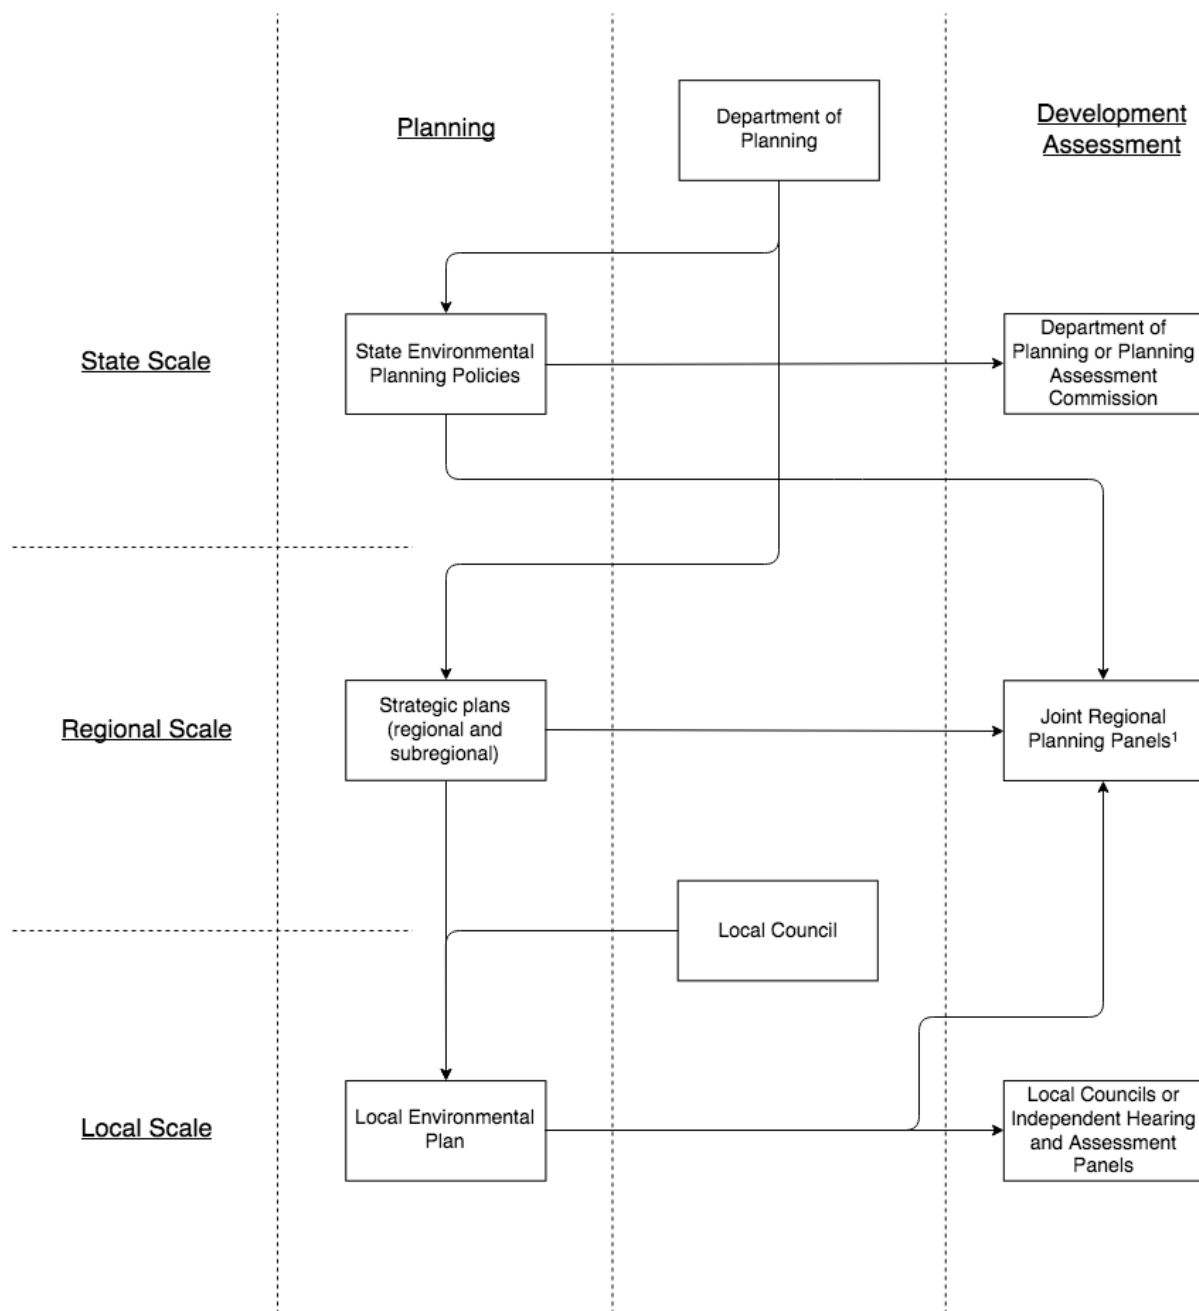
Planning

Department of Planning

Development Assessment

State Scale

State Environmental Planning Policies

Department of Planning or Planning Assessment Commission

Regional Scale

Strategic plans (regional and subregional)

Joint Regional Planning Panels$^1$

Local Council

Local Scale

Local Environmental Plan

Local Councils or Independent Hearing and Assessment Panels